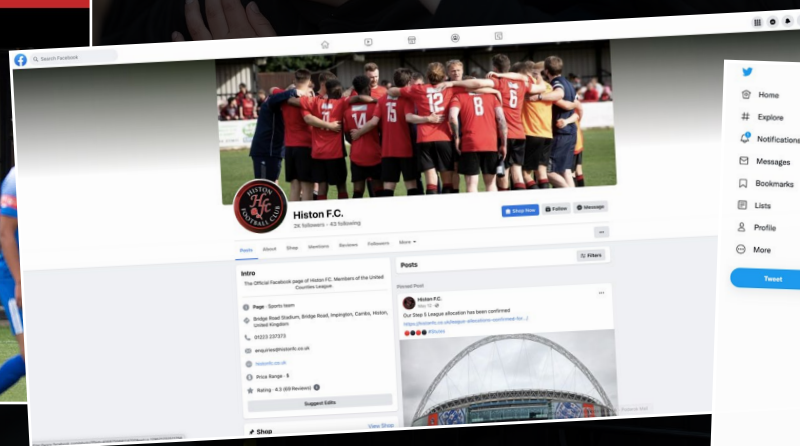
Search Facebook

HISTON FOOTBALL CLUB

Histon F.C.
2K followers • 43 following

Shop Now
Follow
Message

Posts
About
Shop
Mentions
Reviews
Followers
More

Intro
The Official Facebook page of Histon F.C. Members of the United Counties League.

Page · Sports team
Bridge Road Stadium, Bridge Road, Impington, Cambs, Histon, United Kingdom
01223 237373
enquiries@histonfc.co.uk
histonfc.co.uk
Price Range · $
Rating · 4.3 (69 Reviews)
Suggest Edits

Shop
View Shop

Posts
Filters
Pinned Post
Histon F.C.
May 18
Our Step 5 League allocation has been confirmed
https://histonfc.co.uk/league-allocations-confirmed-for-2...
#Stutes

Home
Explore
Notifications
Messages
Bookmarks
Lists
Profile
More
Tweet